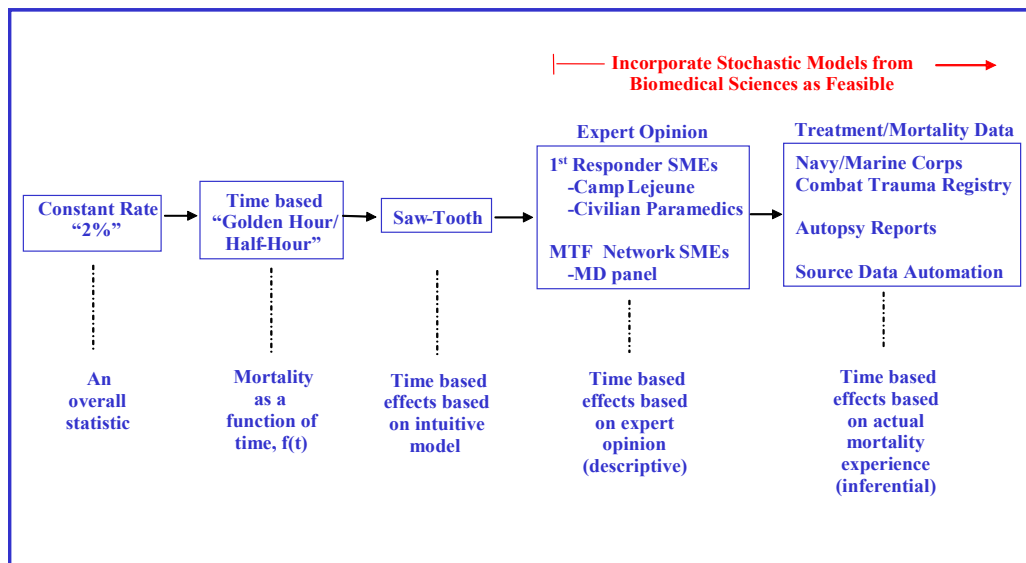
Incorporate Stochastic Models from Biomedical Sciences as Feasible

Constant Rate "2%"

Time based "Golden Hour/ Half-Hour"

Saw-Tooth

Expert Opinion

$1^{st}$ Responder SMEs
-Camp Lejeune
-Civilian Paramedics

MTF Network SMEs
-MD panel

Treatment/Mortality Data

Navy/Marine Corps Combat Trauma Registry

Autopsy Reports

Source Data Automation

An overall statistic

Mortality as a function of time, f(t)

Time based effects based on intuitive model

Time based effects based on expert opinion (descriptive)

Time based effects based on actual mortality experience (inferential)